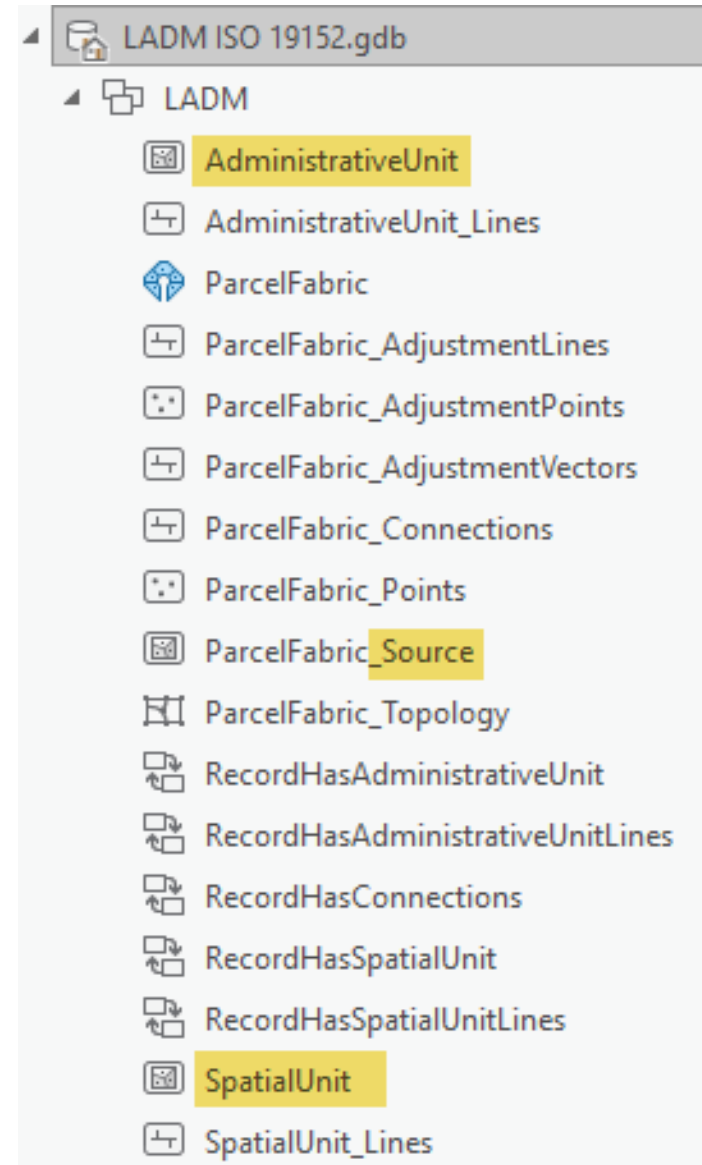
LADM ISO 19152.gdb

LADM

AdministrativeUnit

AdministrativeUnit_Lines

ParcelFabric

ParcelFabric_AdjustmentLines

ParcelFabric_AdjustmentPoints

ParcelFabric_AdjustmentVectors

ParcelFabric_Connections

ParcelFabric_Points

ParcelFabric_Source

ParcelFabric_Topology

RecordHasAdministrativeUnit

RecordHasAdministrativeUnitLines

RecordHasConnections

RecordHasSpatialUnit

RecordHasSpatialUnitLines

SpatialUnit

SpatialUnit_Lines